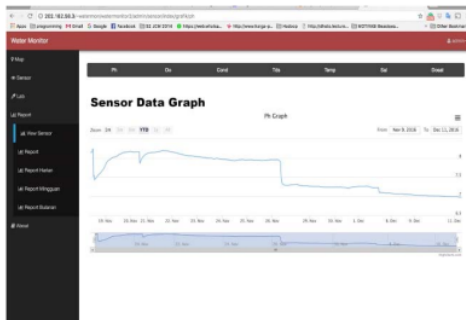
Water Monitor

Map
Sensor
Lab
Report
View Sensor
Report
Report Harian
Report Mingguan
Report Bulanan
About

| Ph | Do | Cond | Tds | Temp | Sal | Oksol |
|---|---|---|---|---|---|---|

Sensor Data Graph

Ph Graph

Zoom 1m 3m 6m YTD 1y All

From Nov 9, 2016 To Dec 11, 2016

19. Nov 20. Nov 21. Nov 22. Nov 23. Nov 24. Nov 25. Nov 26. Nov 28. Nov 29. Nov 1. Dec 3. Dec 4. Dec 5. Dec

Highcharts.com